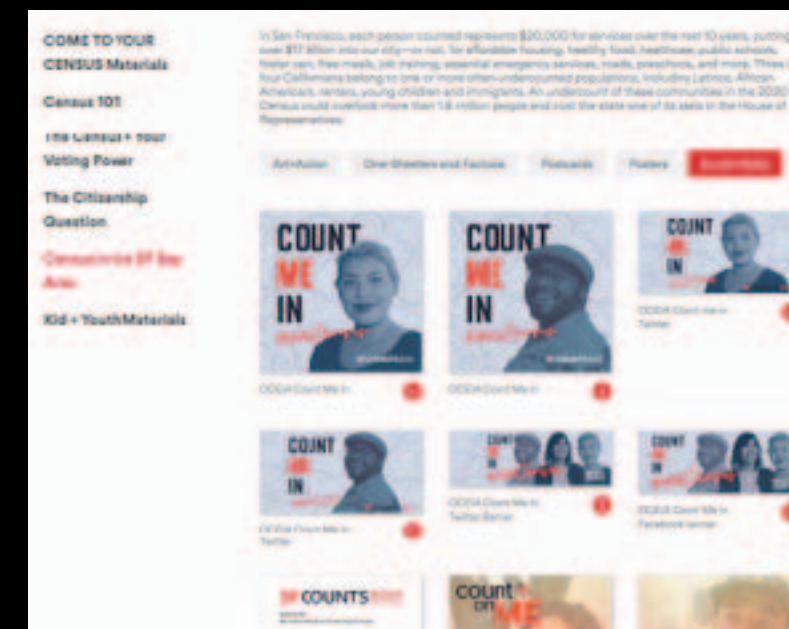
COME TO YOUR CENSUS Materials

Census 101

The Census + Your Voting Power

The Citizenship Question

Censusinthe SF Bay Area

Kid + YouthMaterials

In San Francisco, each person counted represents $20,000 for services over the next 10 years, putting over $17 billion into our city—or not, for affordable housing, healthy food, healthcare, public schools, foster care, free meals, job training, essential emergency services, roads, preschools, and more. Three in four Californians belong to one or more often-undercounted populations, including Latinos, African Americans, renters, young children and immigrants. An undercount of these communities in the 2020 Census could overlook more than 1.6 million people and cost the state one of its seats in the House of Representatives.

Art+Action

One Sheeters and Factoids

Postcards

Posters

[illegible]

COUNT ME IN

COUNT ME IN

COUNT ME IN

OCEIA Count Me In

OCEIA Count Me In

OCEIA Count Me In Twitter

COUNT ME IN

COUNT ME IN

COUNT ME IN

OCEIA Count Me In Twitter

OCEIA Count Me In Twitter Banner

OCEIA Count Me In Facebook banner

SF COUNTS

count on ME